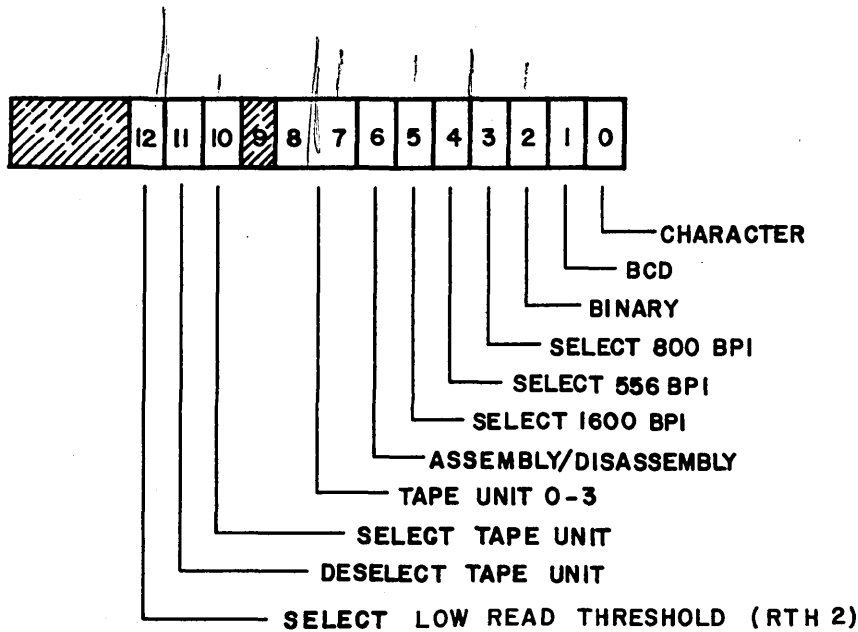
| | 12 | 11 | 10 | 9 | 8 | 7 | 6 | 5 | 4 | 3 | 2 | 1 | 0 |
|---|---|---|---|---|---|---|---|---|---|---|---|---|---|

CHARACTER
BCD
BINARY
SELECT 800 BPI
SELECT 556 BPI
SELECT 1600 BPI
ASSEMBLY/DISASSEMBLY
TAPE UNIT 0-3
SELECT TAPE UNIT
DESELECT TAPE UNIT
SELECT LOW READ THRESHOLD (RTH 2)